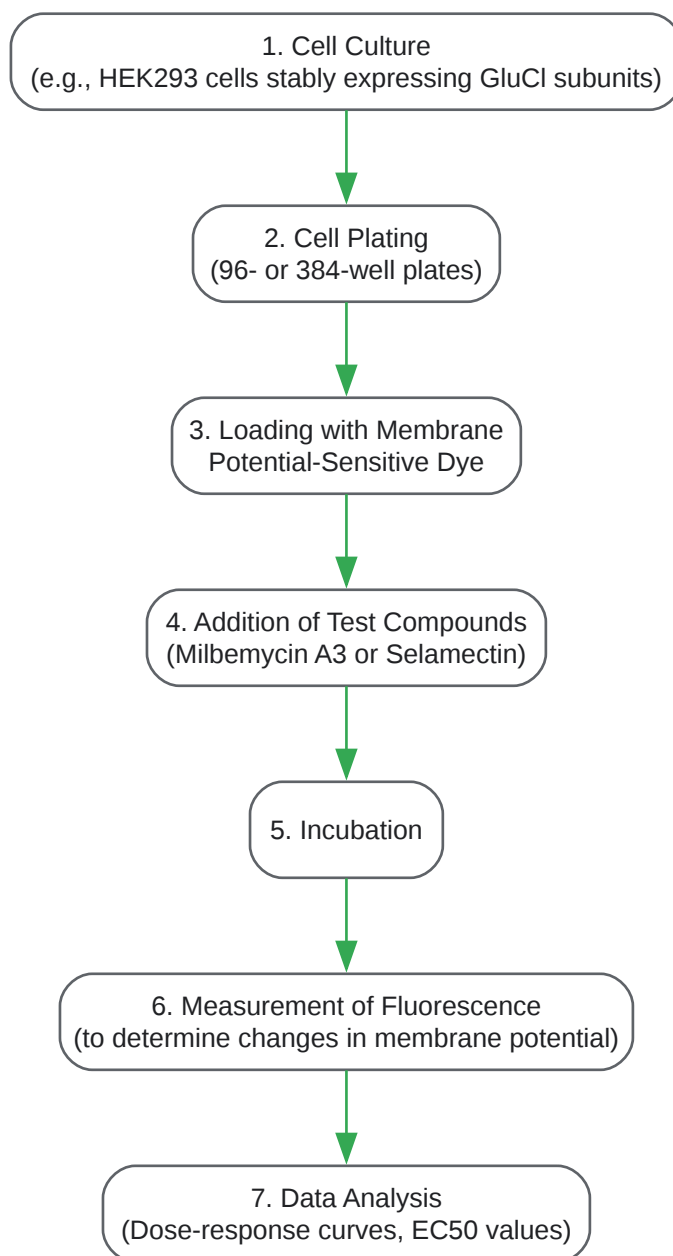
1. Cell Culture
(e.g., HEK293 cells stably expressing GluCl subunits)

2. Cell Plating
(96- or 384-well plates)

3. Loading with Membrane Potential-Sensitive Dye

4. Addition of Test Compounds
(Milbemycin A3 or Selamectin)

5. Incubation

6. Measurement of Fluorescence
(to determine changes in membrane potential)

7. Data Analysis
(Dose-response curves, EC50 values)